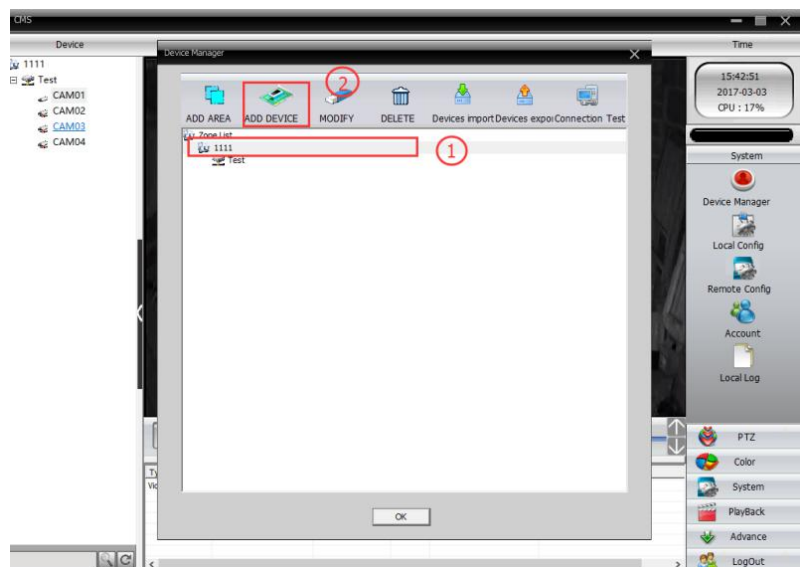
CMS

Device

1111
Test
CAM01
CAM02
CAM03
CAM04

Device Manager

2

ADD AREA
ADD DEVICE
MODIFY
DELETE
Devices import
Devices expo
Connection Test

Zone List
1111
1
Test

OK

Ty
Vi

Time

15:42:51
2017-03-03
CPU : 17%

System

Device Manager
Local Config
Remote Config
Account
Local Log

PTZ
Color
System
PlayBack
Advance
LogOut